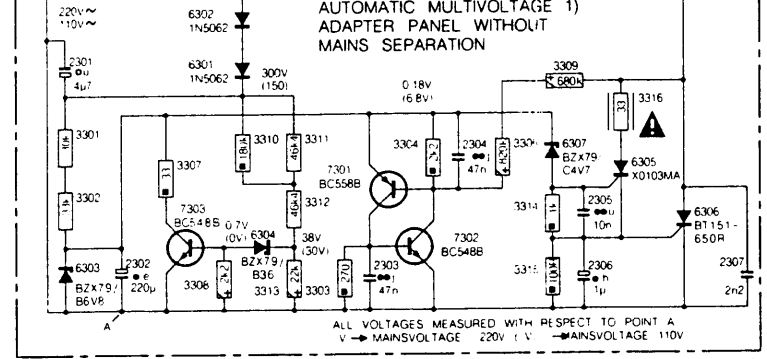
220V~
110V~

6302
1N5062

AUTOMATIC MULTIVOLTAGE 1)
ADAPTER PANEL WITHOUT
MAINS SEPARATION

6301
1N5062

300V
(150)

3309
680k

2301
4µ7

0.18V
(6.8V)

33

3316

3301
10k

3310
18k

3311
46k4

3304
2k2

2304
47n

3306
220k

6307
BZX79
C4V7

6305
X0103MA

3307
33

7301
BC558B

3302
10k

3312
46k4

3314
1k

2305
10n

6306
BT151-
650R

7303
BC548B

0.7V
(0V)

6304
BZX79/
B36

38V
(30V)

7302
BC548B

6303
BZX79/
B6V8

2302
220µ

3308
2k2

3313
22k

3303

270

2303
47n

3315
100k

2306
1µ

2307
2n2

A

ALL VOLTAGES MEASURED WITH RESPECT TO POINT A
V → MAINSVOLTAGE 220V (V) → MAINSVOLTAGE 110V